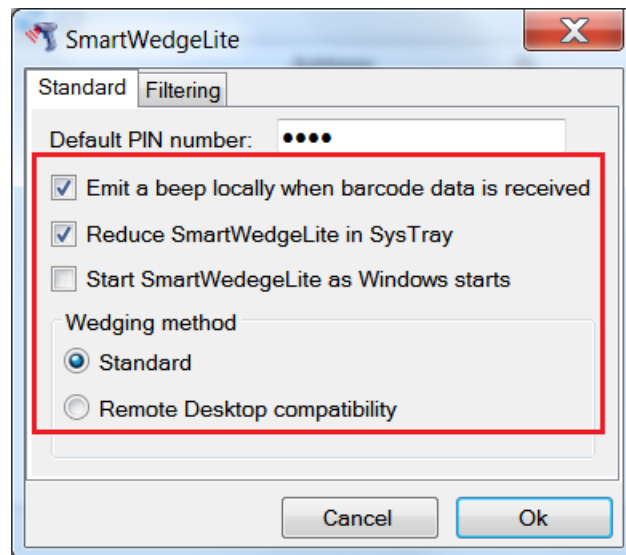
SmartWedgeLite

Standard Filtering

Default PIN number: ••••

Emit a beep locally when barcode data is received

Reduce SmartWedgeLite in SysTray

Start SmartWedegeLite as Windows starts

Wedging method

Standard

Remote Desktop compatibility

Cancel

Ok